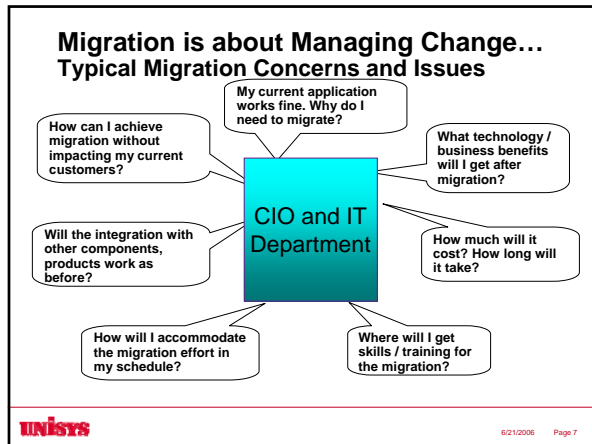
Migration is about Managing Change…
Typical Migration Concerns and Issues

My current application works fine. Why do I need to migrate?

How can I achieve migration without impacting my current customers?

What technology / business benefits will I get after migration?

CIO and IT Department

Will the integration with other components, products work as before?

How much will it cost? How long will it take?

How will I accommodate the migration effort in my schedule?

Where will I get skills / training for the migration?

UNISYS

6/21/2006 Page 7